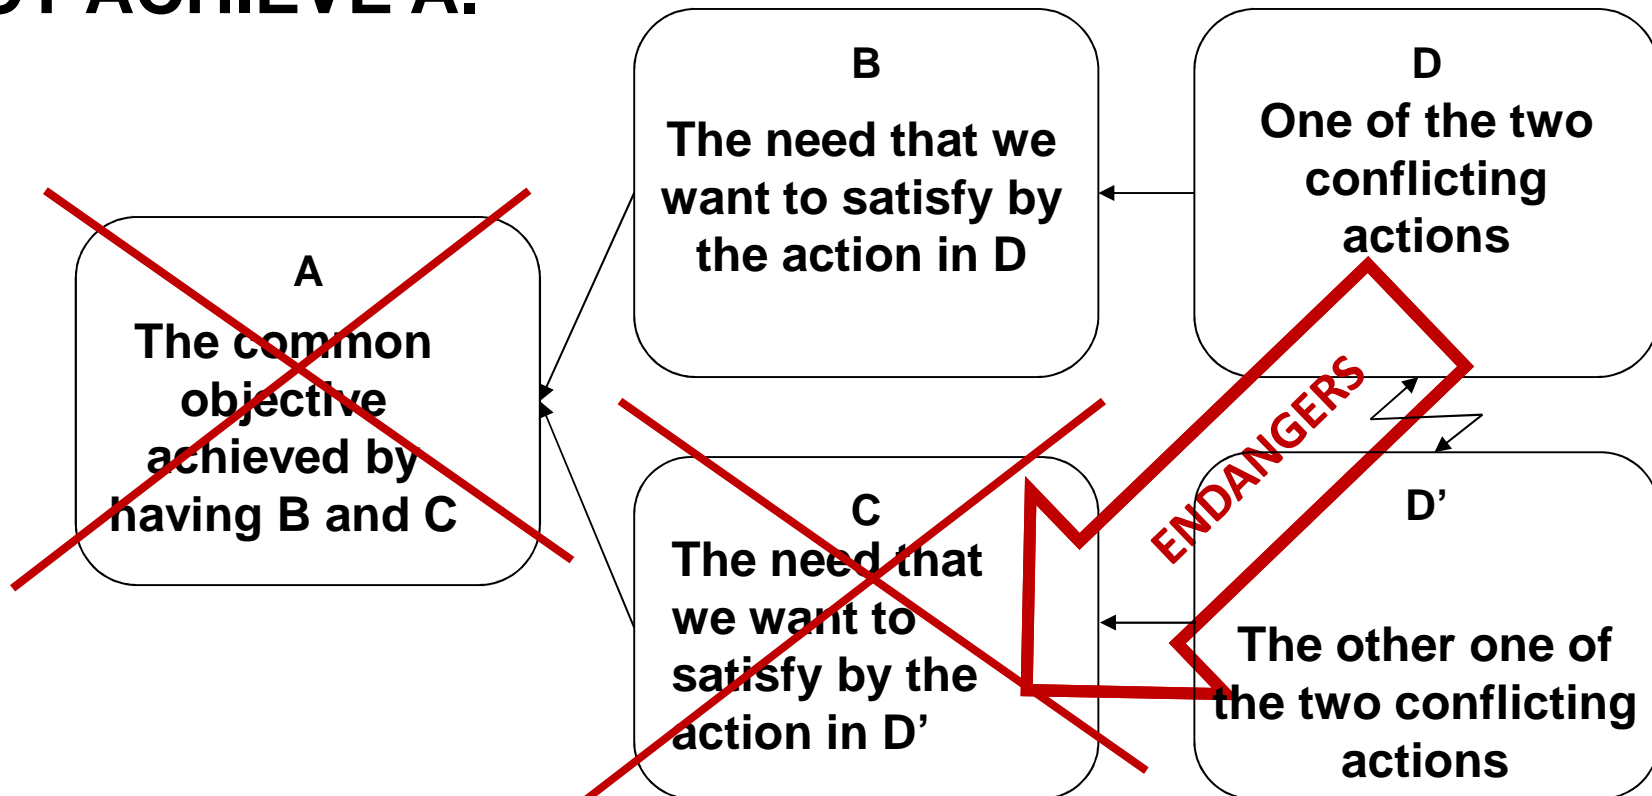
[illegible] ACHIEVE A.

A
The common objective achieved by having B and C

B
The need that we want to satisfy by the action in D

D
One of the two conflicting actions

C
The need that we want to satisfy by the action in D’

D’
The other one of the two conflicting actions

ENDANGERS